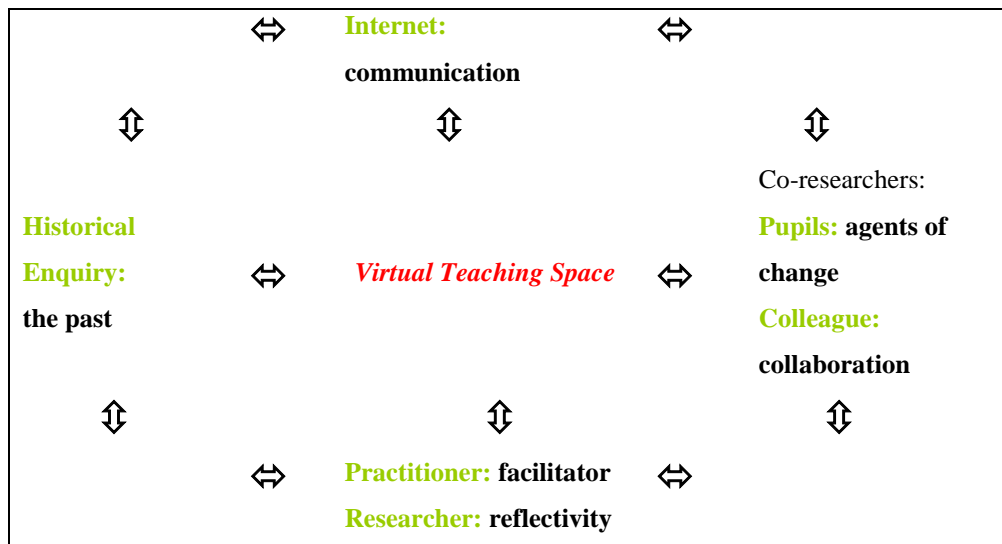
⇔ Internet: communication ⇔

⇕ ⇕ ⇕

Co-researchers:

Historical Enquiry: the past ⇔ Virtual Teaching Space ⇔ Pupils: agents of change

Colleague: collaboration

⇕ ⇕ ⇕

⇔ Practitioner: facilitator ⇔

Researcher: reflectivity